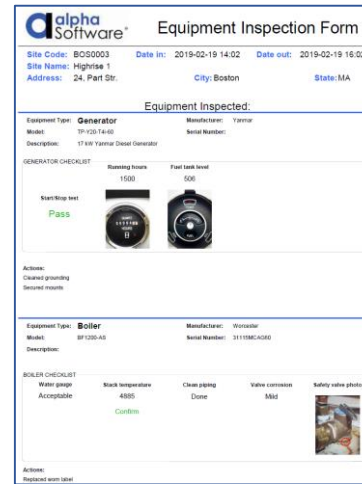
alpha Software®

Equipment Inspection Form

Site Code: BOS0003 Date in: 2019-02-19 14:02 Date out: 2019-02-19 16:0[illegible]
Site Name: Highrise 1
Address: 24, Part Str. City: Boston State: MA

Equipment Inspected:

Equipment Type: Generator Manufacturer: Yanmar
Model: TP-Y20-T4I-60 Serial Number:
Description: 17 kW Yanmar Diesel Generator

GENERATOR CHECKLIST

Running hours
1500

Fuel tank level
506

Start/Stop test
Pass

Actions:
Cleaned grounding
Secured mounts

Equipment Type: Boiler Manufacturer: Worcester
Model: BF1200-AS Serial Number: 31115MCAG60
Description:

BOILER CHECKLIST

| Water gauge | Stack temperature | Clean piping | Valve corrosion | Safety valve photo |
|---|---|---|---|---|
| Acceptable | 4885 | Done | Mild | |
| | Confirm | | | |

Actions:
Replaced worn label